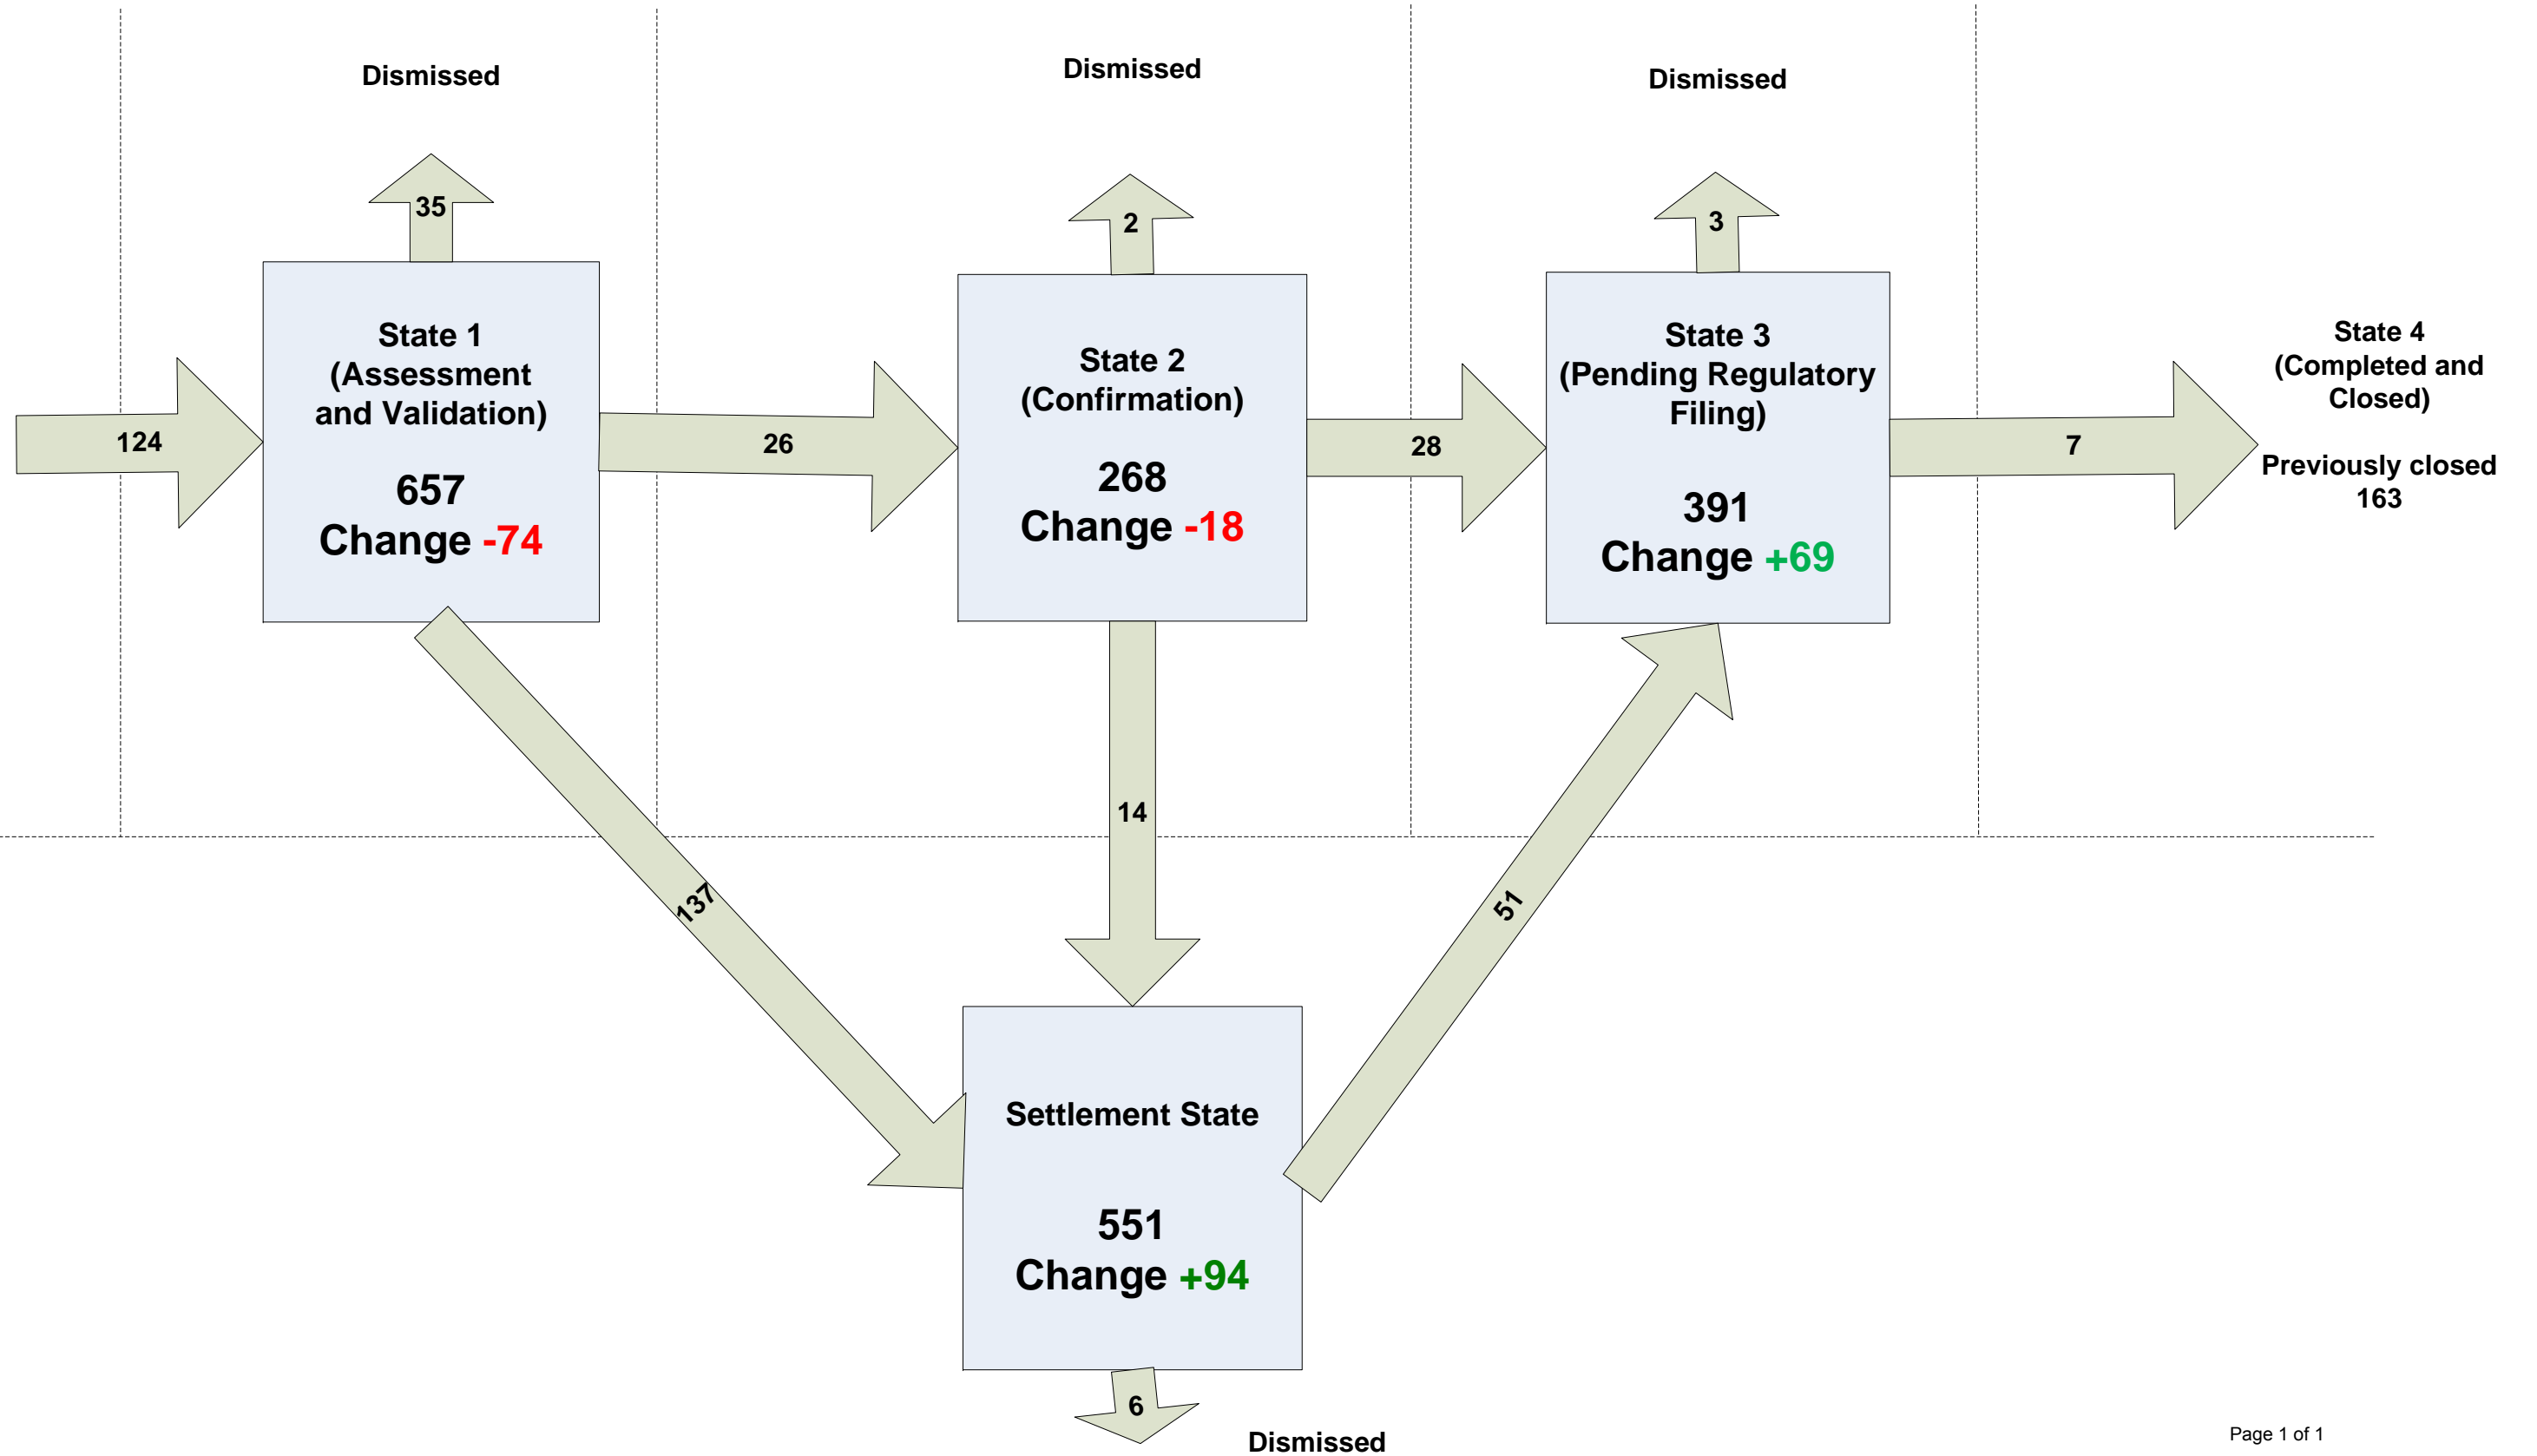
Dismissed

Dismissed

Dismissed

35

2

3

124

State 1 (Assessment and Validation)

657
Change -74

26

State 2 (Confirmation)

268
Change -18

28

State 3 (Pending Regulatory Filing)

391
Change +69

7

State 4 (Completed and Closed)

Previously closed 163

14

137

51

Settlement State

551
Change +94

6

Dismissed

Page 1 of 1